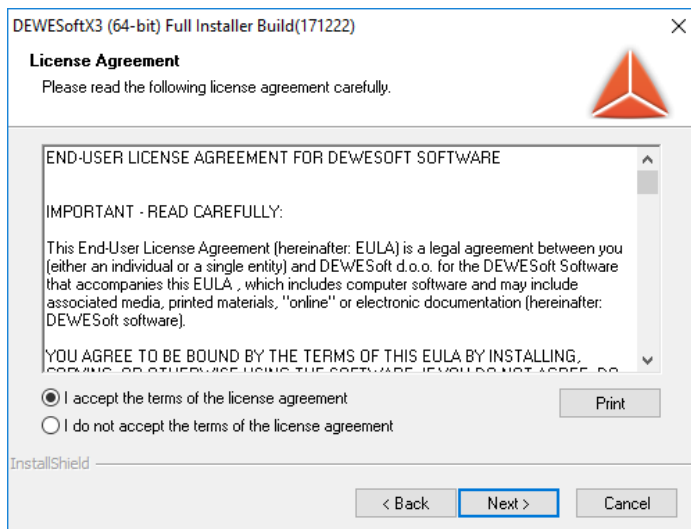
DEWESoftX3 (64-bit) Full Installer Build(171222)

License Agreement

Please read the following license agreement carefully.

END-USER LICENSE AGREEMENT FOR DEWESOFT SOFTWARE

IMPORTANT - READ CAREFULLY:

This End-User License Agreement (hereinafter: EULA) is a legal agreement between you (either an individual or a single entity) and DEWESoft d.o.o. for the DEWESoft Software that accompanies this EULA , which includes computer software and may include associated media, printed materials, "online" or electronic documentation (hereinafter: DEWESoft software).

YOU AGREE TO BE BOUND BY THE TERMS OF THIS EULA BY INSTALLING, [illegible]

I accept the terms of the license agreement

I do not accept the terms of the license agreement

Print

InstallShield

< Back

Next >

Cancel